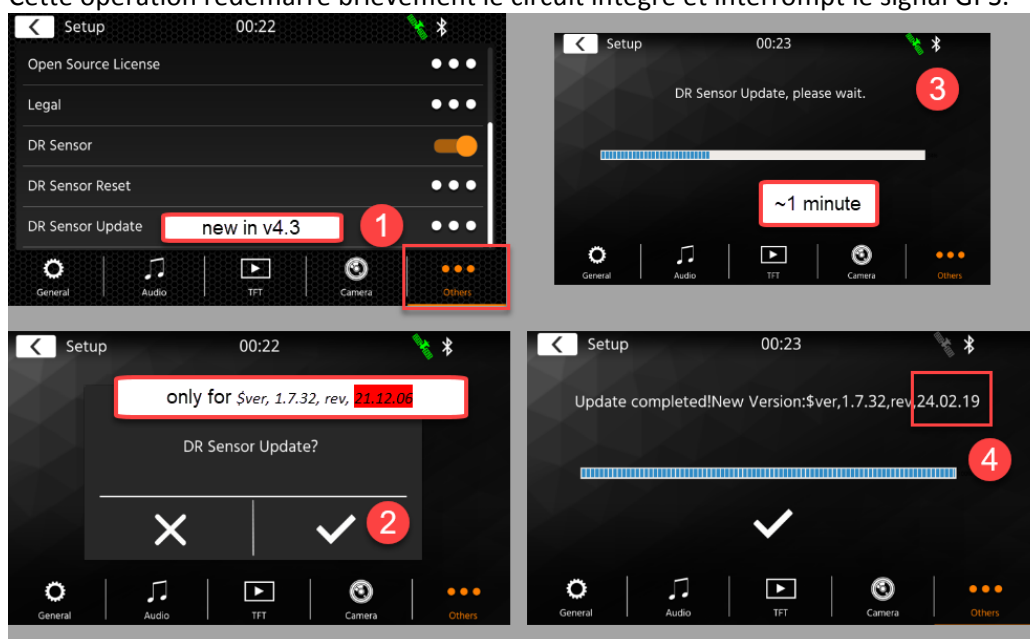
Cette opération redémarre brièvement le circuit intégré et interrompt le signal GPS.

Setup 00:22

Open Source License

Legal

DR Sensor

DR Sensor Reset

DR Sensor Update

new in v4.3

1

General Audio TFT Camera Others

Setup 00:23

DR Sensor Update, please wait.

3

~1 minute

General Audio TFT Camera Others

Setup 00:22

only for $ver, 1.7.32, rev, 21.12.06

DR Sensor Update?

2

General Audio TFT Camera Others

Setup 00:23

Update completed!New Version:$ver,1.7.32,rev,24.02.19

4

General Audio TFT Camera Others